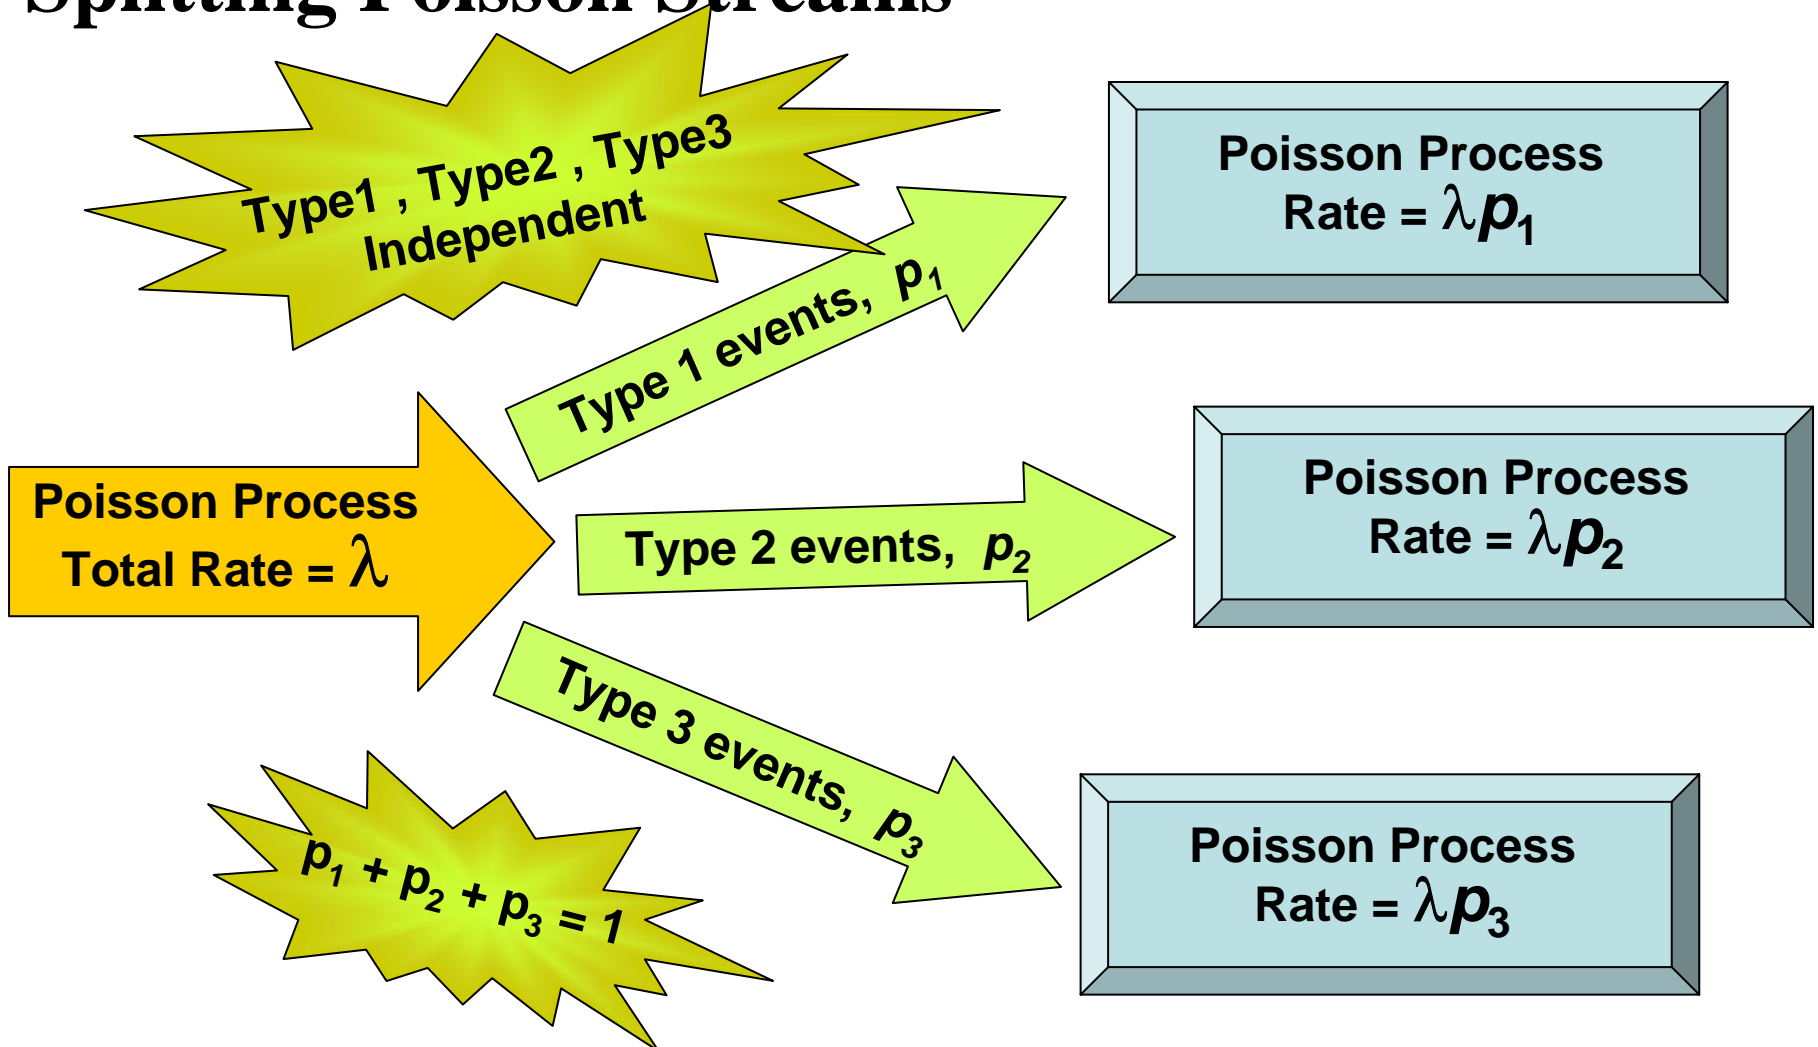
Splitting Poisson Streams

Type1 , Type2 , Type3 Independent

Poisson Process Rate = $\lambda p_1$

Type 1 events, $p_1$

Poisson Process Total Rate = $\lambda$

Type 2 events, $p_2$

Poisson Process Rate = $\lambda p_2$

Type 3 events, $p_3$

$p_1 + p_2 + p_3 = 1$

Poisson Process Rate = $\lambda p_3$